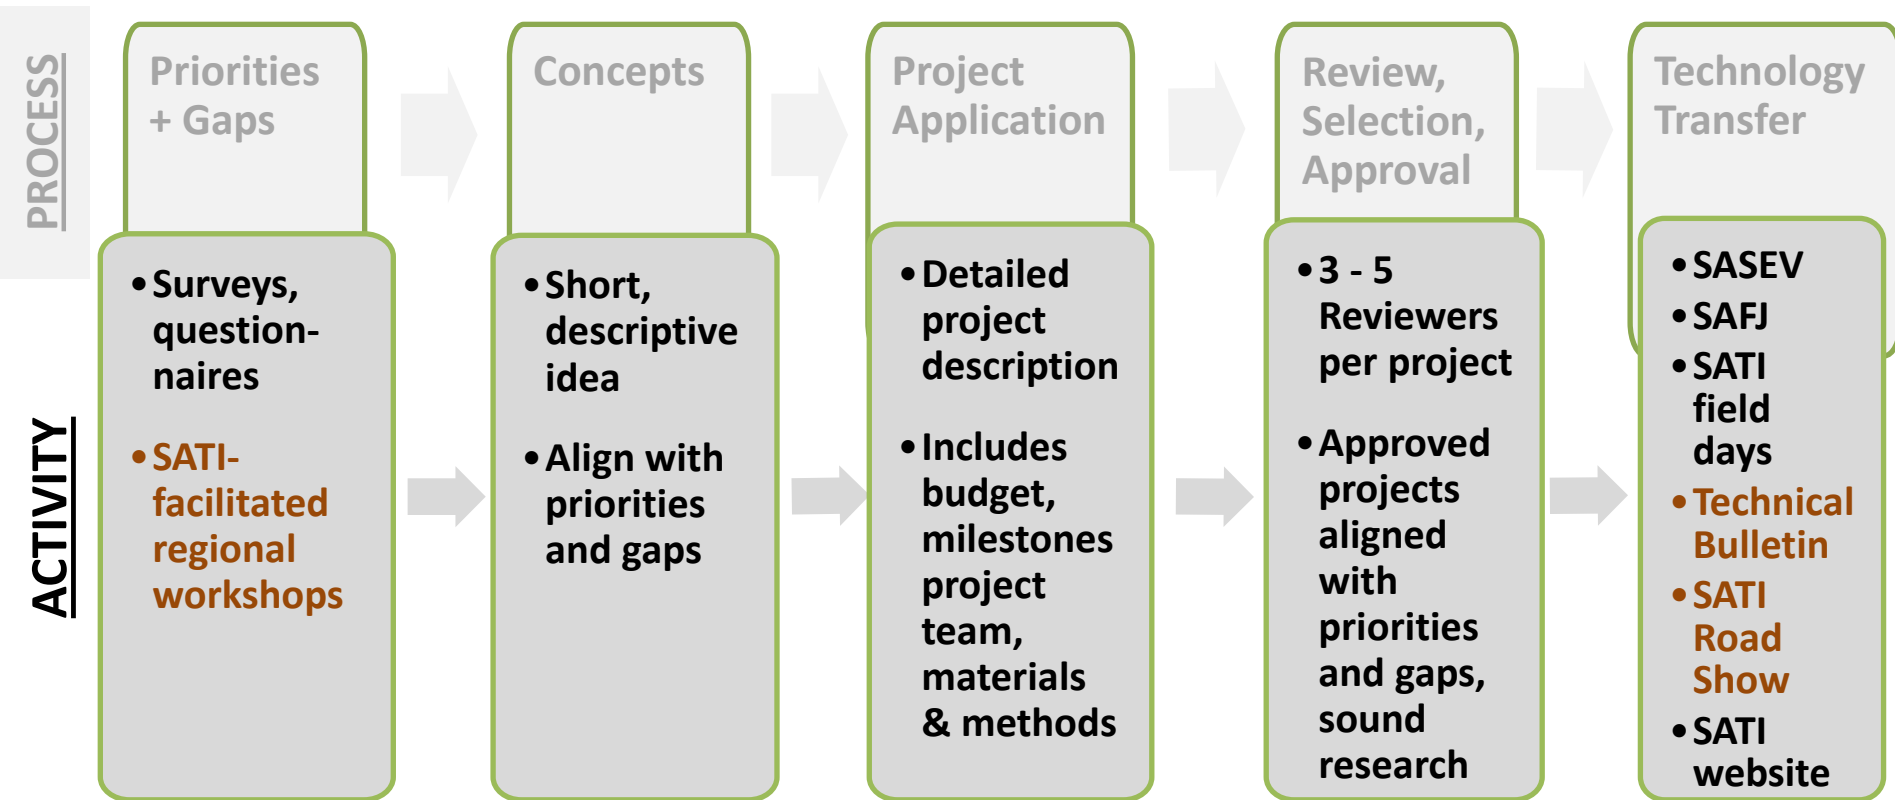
PROCESS

Priorities + Gaps

Concepts

Project Application

Review, Selection, Approval

Technology Transfer

ACTIVITY

• Surveys, questionnaires

• SATI-facilitated regional workshops

• Short, descriptive idea

• Align with priorities and gaps

• Detailed project description

• Includes budget, milestones project team, materials & methods

• 3 - 5 Reviewers per project

• Approved projects aligned with priorities and gaps, sound research

• SASEV

• SAFJ

• SATI field days

• Technical Bulletin

• SATI Road Show

• SATI website